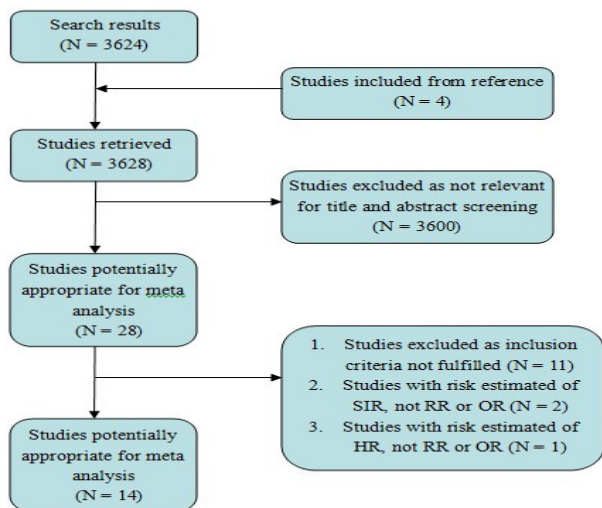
Search results
(N = 3624)

Studies included from reference
(N = 4)

Studies retrieved
(N = 3628)

Studies excluded as not relevant for title and abstract screening
(N = 3600)

Studies potentially appropriate for meta analysis
(N = 28)

1. Studies excluded as inclusion criteria not fulfilled (N = 11)
2. Studies with risk estimated of SIR, not RR or OR (N = 2)
3. Studies with risk estimated of HR, not RR or OR (N = 1)

Studies potentially appropriate for meta analysis
(N = 14)